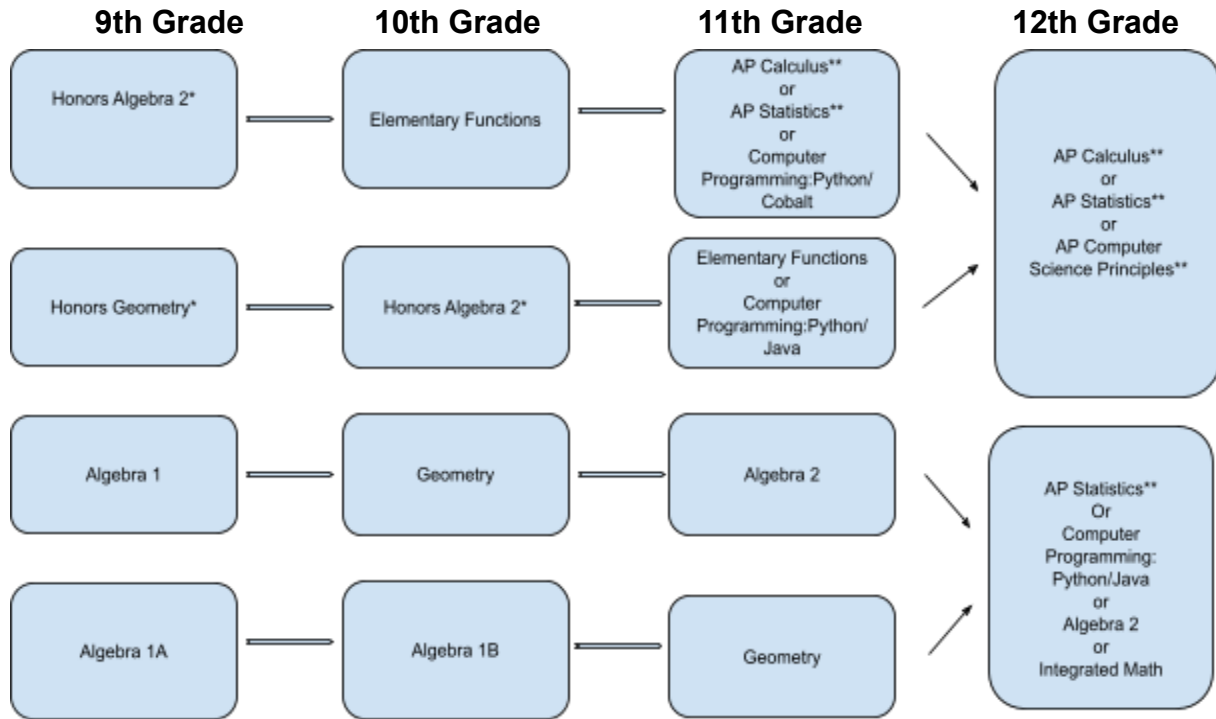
9th Grade

10th Grade

11th Grade

12th Grade

Honors Algebra 2*

Elementary Functions

AP Calculus** or AP Statistics** or Computer Programming:Python/ Cobalt

AP Calculus** or AP Statistics** or AP Computer Science Principles**

Honors Geometry*

Honors Algebra 2*

Elementary Functions or Computer Programming:Python/ Java

Algebra 1

Geometry

Algebra 2

AP Statistics** Or Computer Programming: Python/Java or Algebra 2 or Integrated Math

Algebra 1A

Algebra 1B

Geometry